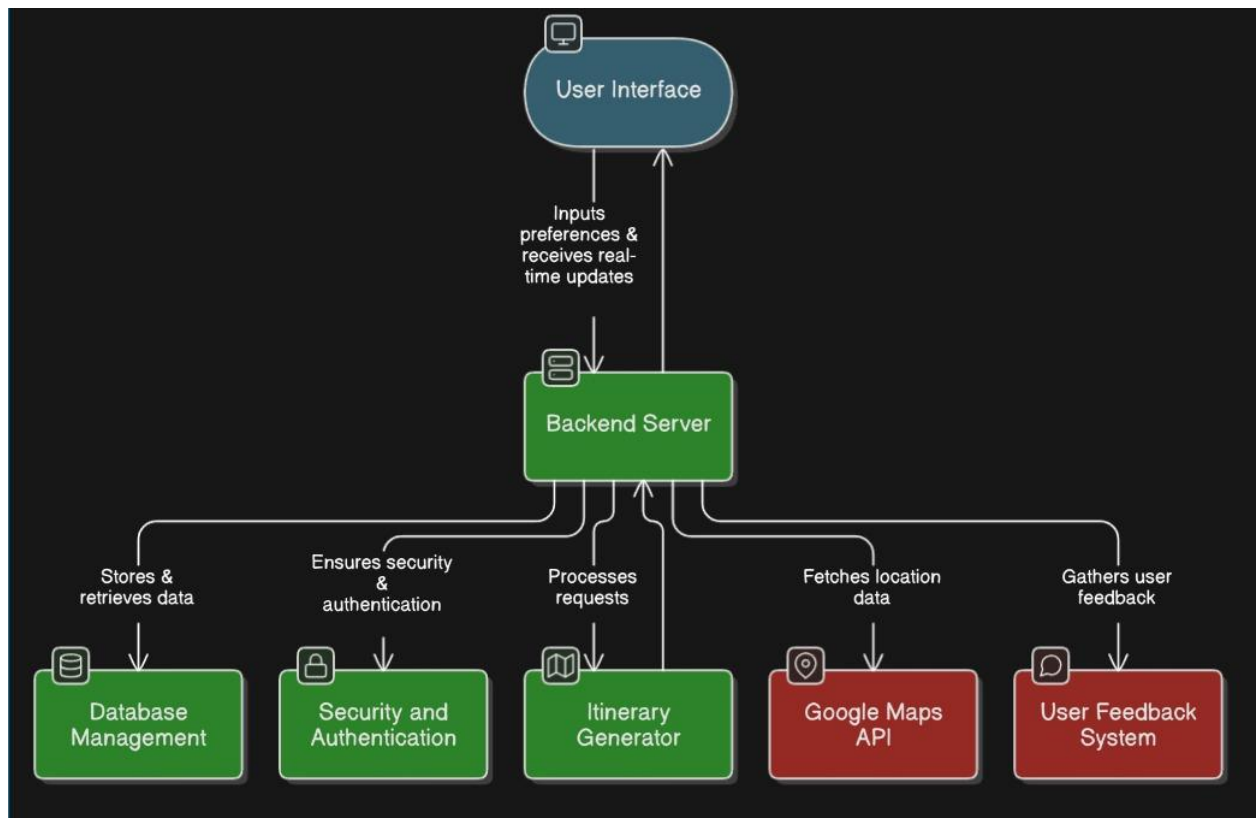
User Interface

Inputs preferences & receives real-time updates

Backend Server

Stores & retrieves data

Ensures security & authentication

Processes requests

Fetches location data

Gathers user feedback

Database Management

Security and Authentication

Itinerary Generator

Google Maps API

User Feedback System